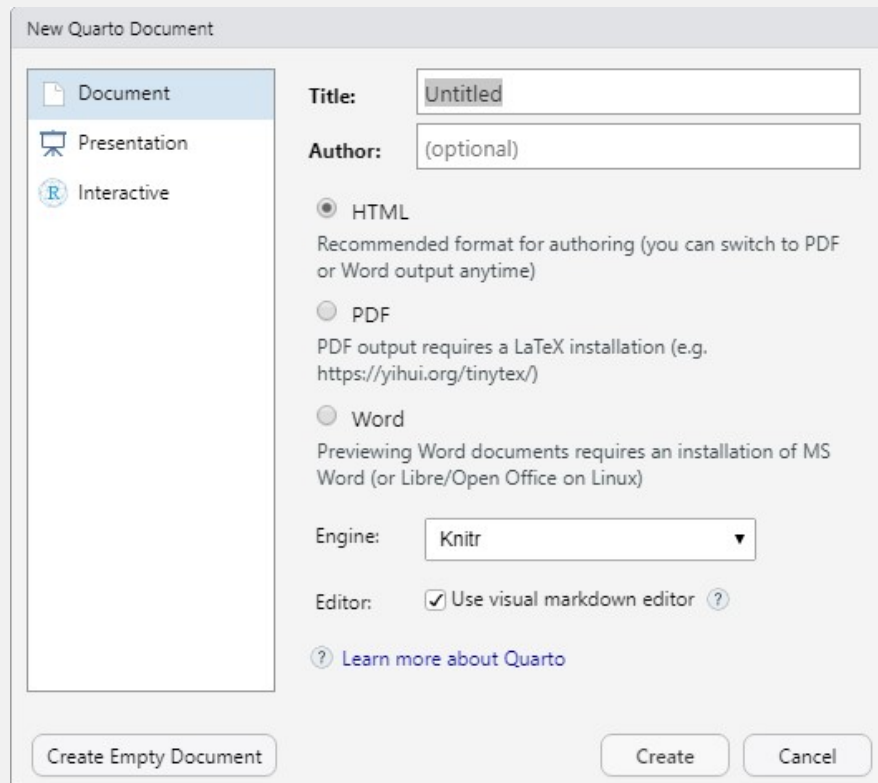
New Quarto Document

Document
Presentation
Interactive

Title: Untitled
Author: (optional)

HTML
Recommended format for authoring (you can switch to PDF or Word output anytime)

PDF
PDF output requires a LaTeX installation (e.g. https://yihui.org/tinytex/)

Word
Previewing Word documents requires an installation of MS Word (or Libre/Open Office on Linux)

Engine: Knitr

Editor: Use visual markdown editor ?

? Learn more about Quarto

Create Empty Document

Create Cancel